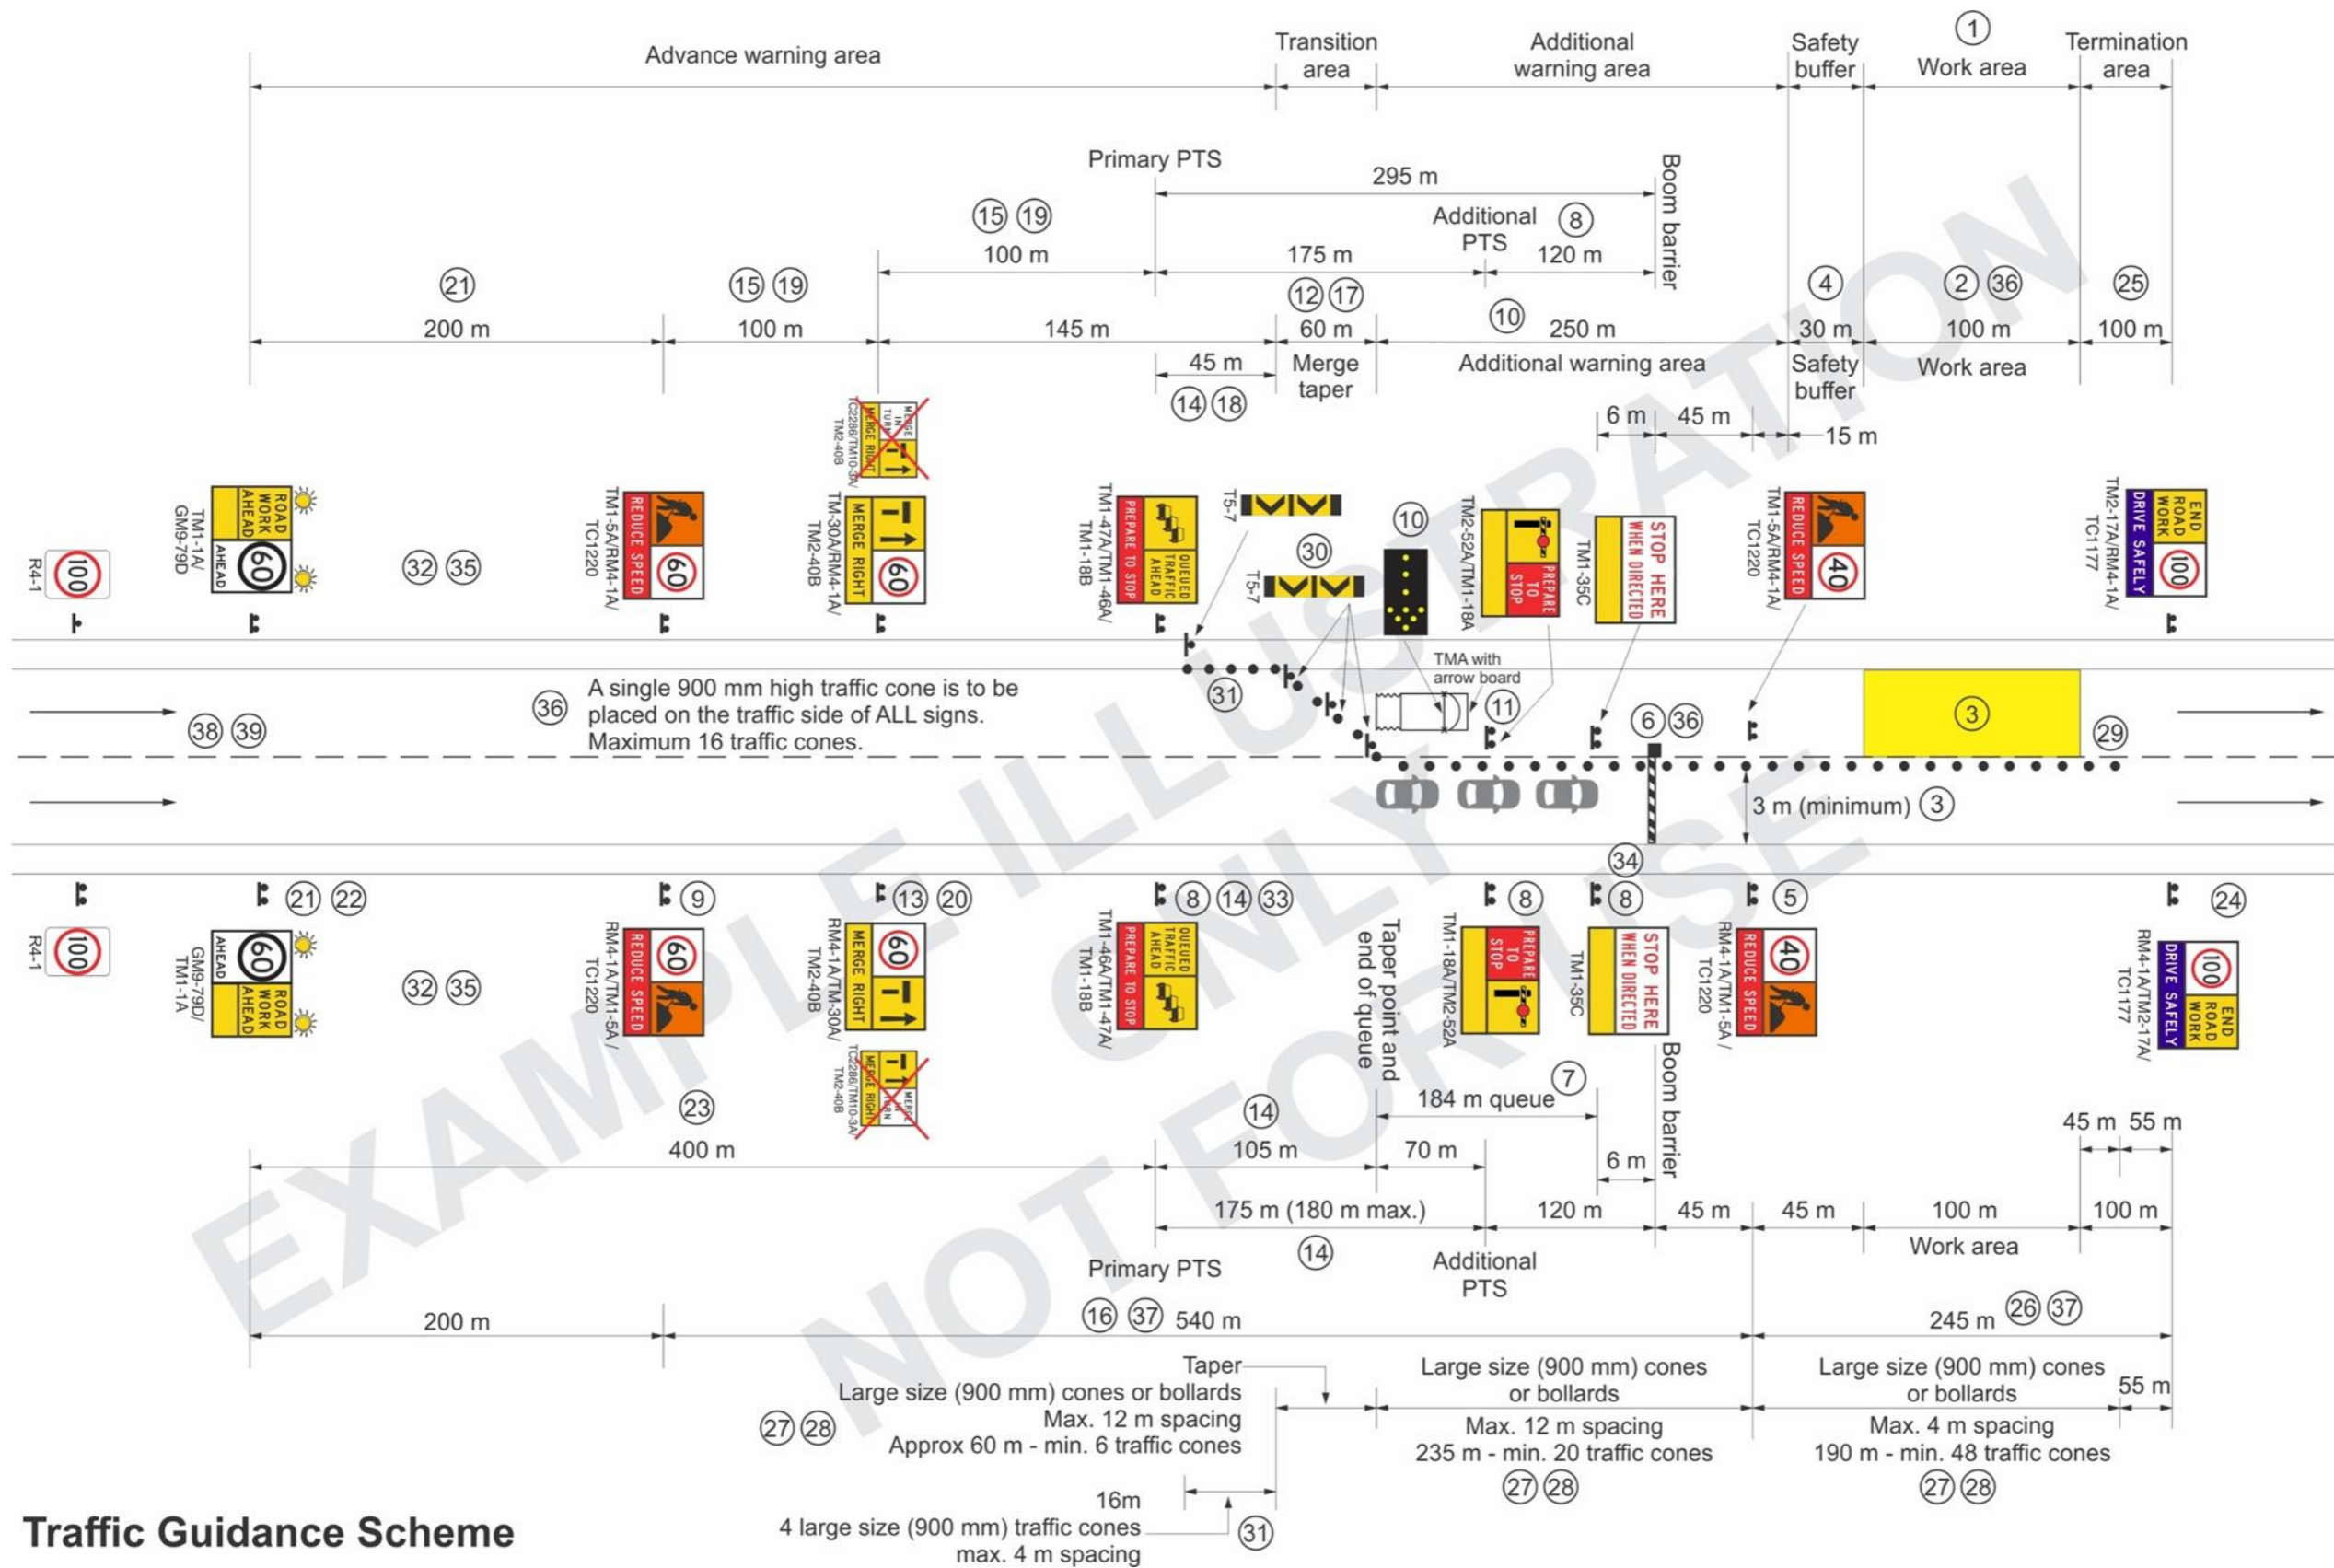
Advance warning area

Transition area

Additional warning area

Safety buffer

1

Work area

Termination area

Primary PTS

295 m

Boom barrier

Additional PTS

8

120 m

15 19

100 m

175 m

21

15 19

12 17

10

4

2 36

25

200 m

100 m

145 m

60 m

250 m

30 m

100 m

100 m

45 m

Merge taper

Additional warning area

Safety buffer

Work area

14 18

6 m

45 m

15 m

R4-1

100

TM1-1A/ GM9-79D

ROAD WORK AHEAD

AHEAD

60

32 35

TM1-5A/RM4-1A/ TC1220

REDUCE SPEED

60

TC2286/TM10-3A/ TM2-40B

MERGE IN TURN

MERGE RIGHT

TM1-30A/RM4-1A/ TM2-40B

MERGE RIGHT

60

TM1-47A/TM1-46A/ TM1-18B

PREPARE TO STOP

QUEUED TRAFFIC AHEAD

T5-7

30

T5-7

10

TM2-52A/TM1-18A

PREPARE TO STOP

TM1-35C

STOP HERE WHEN DIRECTED

TM1-5A/RM4-1A/ TC1220

REDUCE SPEED

40

TM2-17A/RM4-1A/ TC1177

END ROAD WORK

DRIVE SAFELY

100

TMA with arrow board

36

A single 900 mm high traffic cone is to be placed on the traffic side of ALL signs. Maximum 16 traffic cones.

31

11

6 36

3

29

38 39

3 m (minimum) 3

34

21 22

9

13 20

8 14 33

8

8

5

24

R4-1

100

GM9-79D/ TM1-1A

AHEAD

60

ROAD WORK AHEAD

32 35

RM4-1A/TM1-5A/ TC1220

60

REDUCE SPEED

RM4-1A/TM-30A/ TM2-40B

MERGE RIGHT

60

TM1-46A/TM1-47A/ TM1-18B

PREPARE TO STOP

QUEUED TRAFFIC AHEAD

Taper point and end of queue

TM1-18A/TM2-52A

PREPARE TO STOP

TM1-35C

STOP HERE WHEN DIRECTED

Boom barrier

RM4-1A/TM1-5A / TC1220

40

REDUCE SPEED

RM4-1A/TM2-17A/ TC1177

100

DRIVE SAFELY

END ROAD WORK

TC2286/TM10-3A/ TM2-40B

MERGE RIGHT

MERGE IN TURN

23

14

7

184 m queue

45 m 55 m

400 m

105 m

70 m

6 m

175 m (180 m max.)

120 m

45 m

45 m

100 m

100 m

14

Work area

Primary PTS

Additional PTS

16 37 540 m

245 m 26 37

200 m

Taper

Large size (900 mm) cones or bollards
Max. 12 m spacing
Approx 60 m - min. 6 traffic cones

27 28

Large size (900 mm) cones or bollards
Max. 12 m spacing
235 m - min. 20 traffic cones

27 28

Large size (900 mm) cones or bollards
Max. 4 m spacing
190 m - min. 48 traffic cones

55 m

27 28

16m

4 large size (900 mm) traffic cones max. 4 m spacing

31

Traffic Guidance Scheme

EXAMPLE ILLUSTRATION ONLY NOT FOR USE